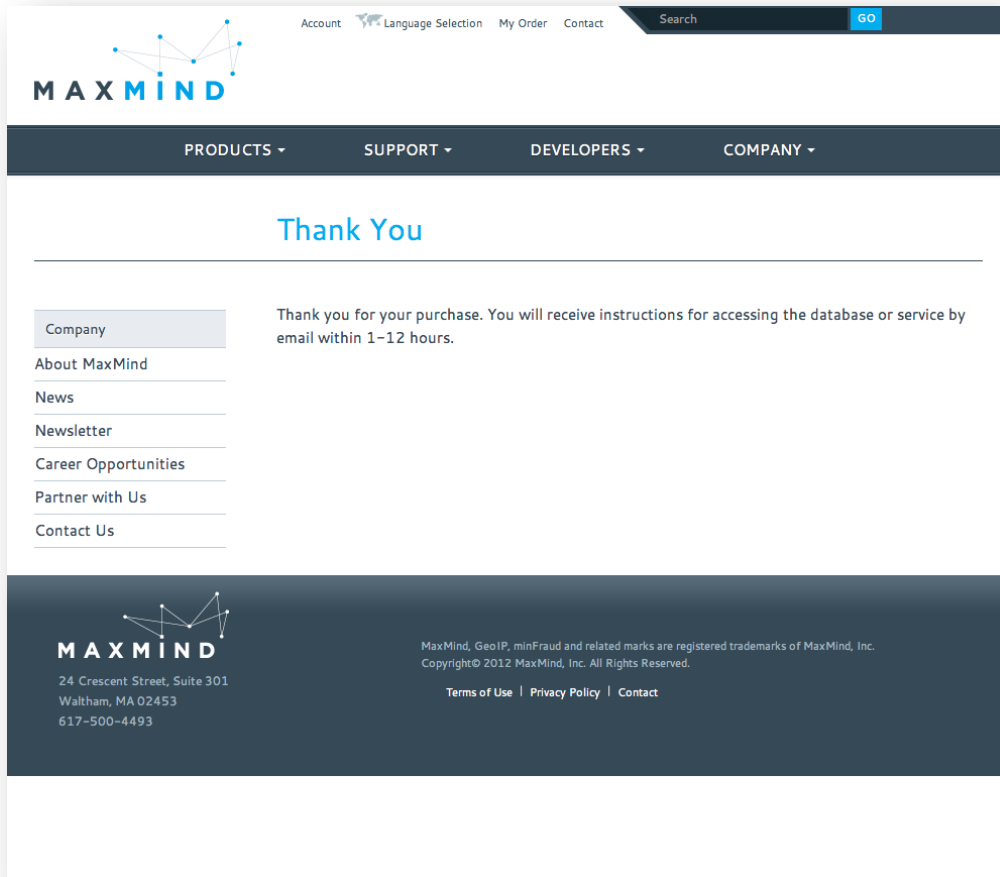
Account Language Selection My Order Contact

Search GO

MAXMIND

PRODUCTS ▾ SUPPORT ▾ DEVELOPERS ▾ COMPANY ▾

Thank You

Company
About MaxMind
News
Newsletter
Career Opportunities
Partner with Us
Contact Us

Thank you for your purchase. You will receive instructions for accessing the database or service by email within 1-12 hours.

MAXMIND
24 Crescent Street, Suite 301
Waltham, MA 02453
617-500-4493

MaxMind, GeoIP, minFraud and related marks are registered trademarks of MaxMind, Inc.
Copyright© 2012 MaxMind, Inc. All Rights Reserved.

Terms of Use | Privacy Policy | Contact